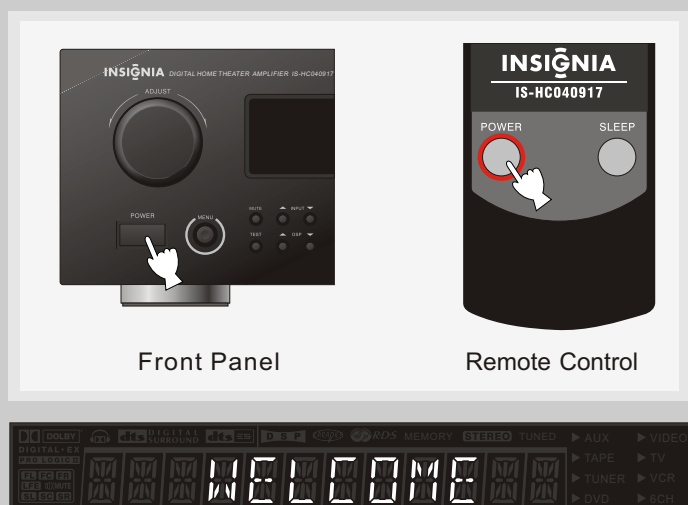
INSIGNIA DIGITAL HOME THEATER AMPLIFIER IS-HC040917

ADJUST

POWER

MENU

MUTE INPUT

TEST DSP

INSIGNIA
IS-HC040917

POWER SLEEP

Front Panel

Remote Control

DOLBY DIGITAL SURROUND DSP RDS MEMORY STEREO TUNED ▶ AUX ▶ VIDEO
DIGITAL·EX
PRO LOGIC II ▶ TAPE ▶ TV
FL FC FR
LFE ▶ TUNER ▶ VCR
SL SC SR ▶ DVD ▶ 6CH

WELCOME